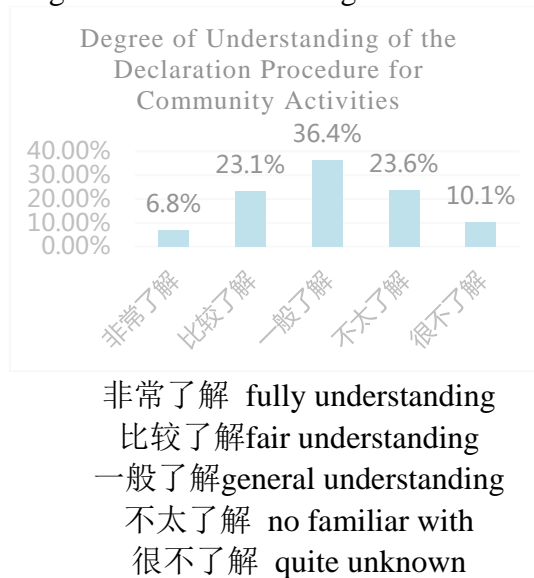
Degree of Understanding of the Declaration Procedure for Community Activities

40.00%
30.00%
20.00%
10.00%
0.00%

6.8%
23.1%
36.4%
23.6%
10.1%

非常了解
比较了解
一般了解
不太了解
很不了解

非常了解 fully understanding
比较了解fair understanding
一般了解general understanding
不太了解 no familiar with
很不了解 quite unknown